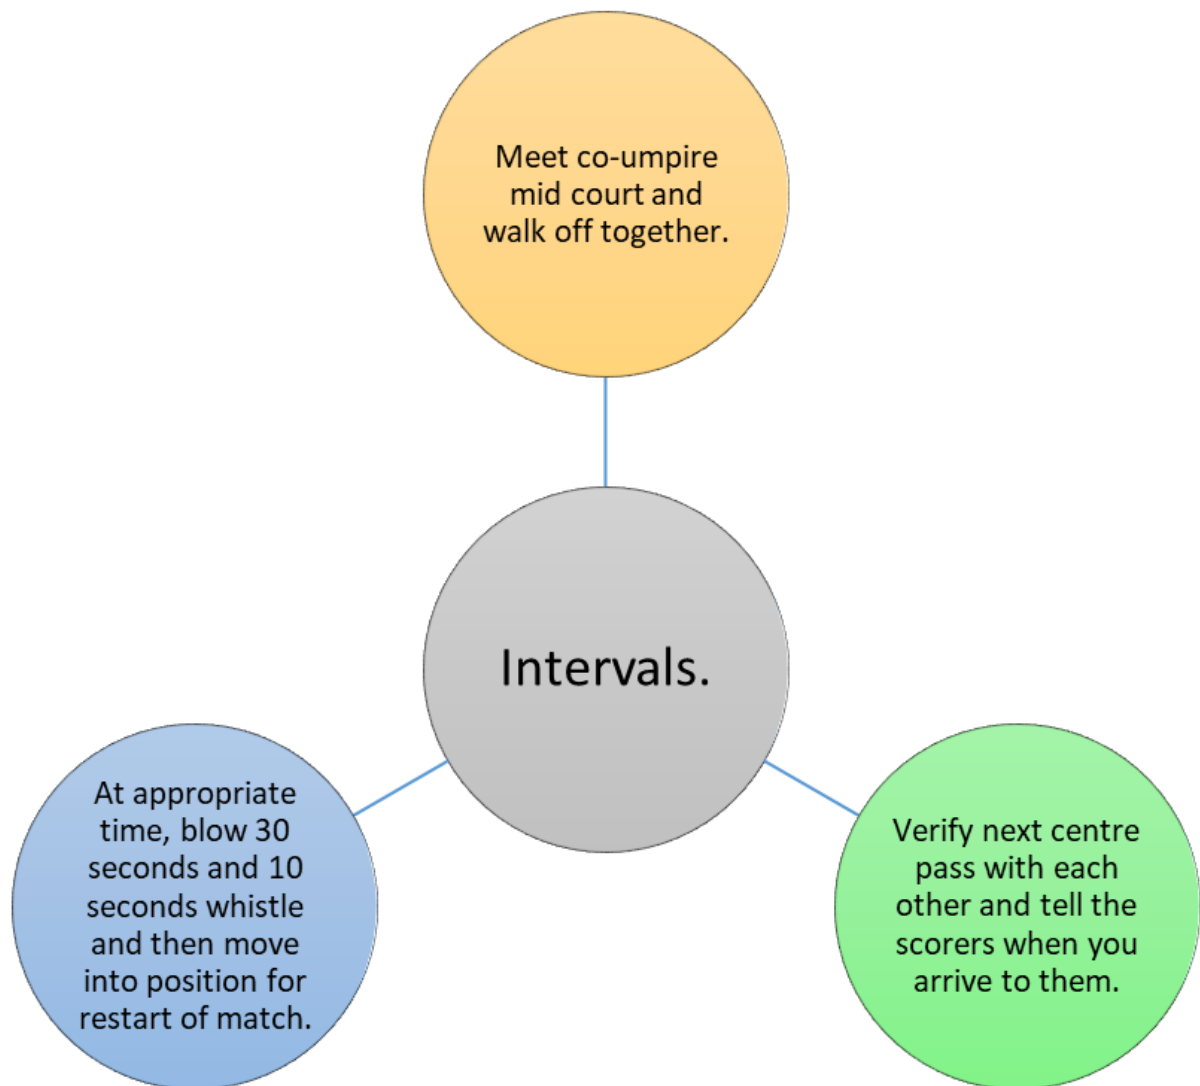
Meet co-umpire mid court and walk off together.

Intervals.

At appropriate time, blow 30 seconds and 10 seconds whistle and then move into position for restart of match.

Verify next centre pass with each other and tell the scorers when you arrive to them.